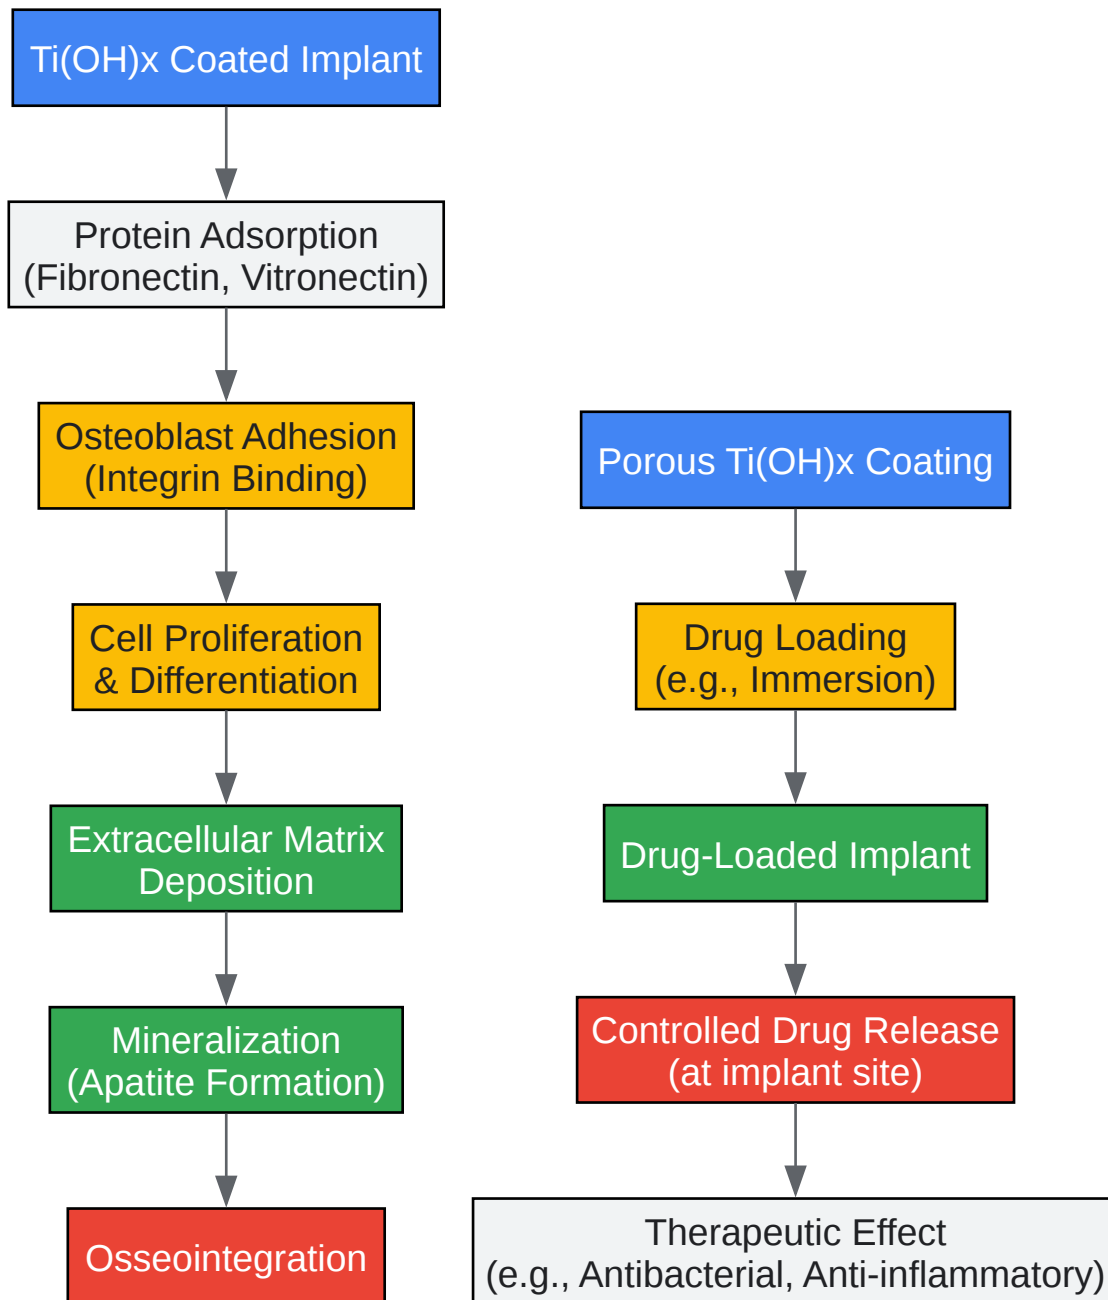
Ti(OH)x Coated Implant

Protein Adsorption (Fibronectin, Vitronectin)

Osteoblast Adhesion (Integrin Binding)

Cell Proliferation & Differentiation

Extracellular Matrix Deposition

Mineralization (Apatite Formation)

Osseointegration

Porous Ti(OH)x Coating

Drug Loading (e.g., Immersion)

Drug-Loaded Implant

Controlled Drug Release (at implant site)

Therapeutic Effect (e.g., Antibacterial, Anti-inflammatory)